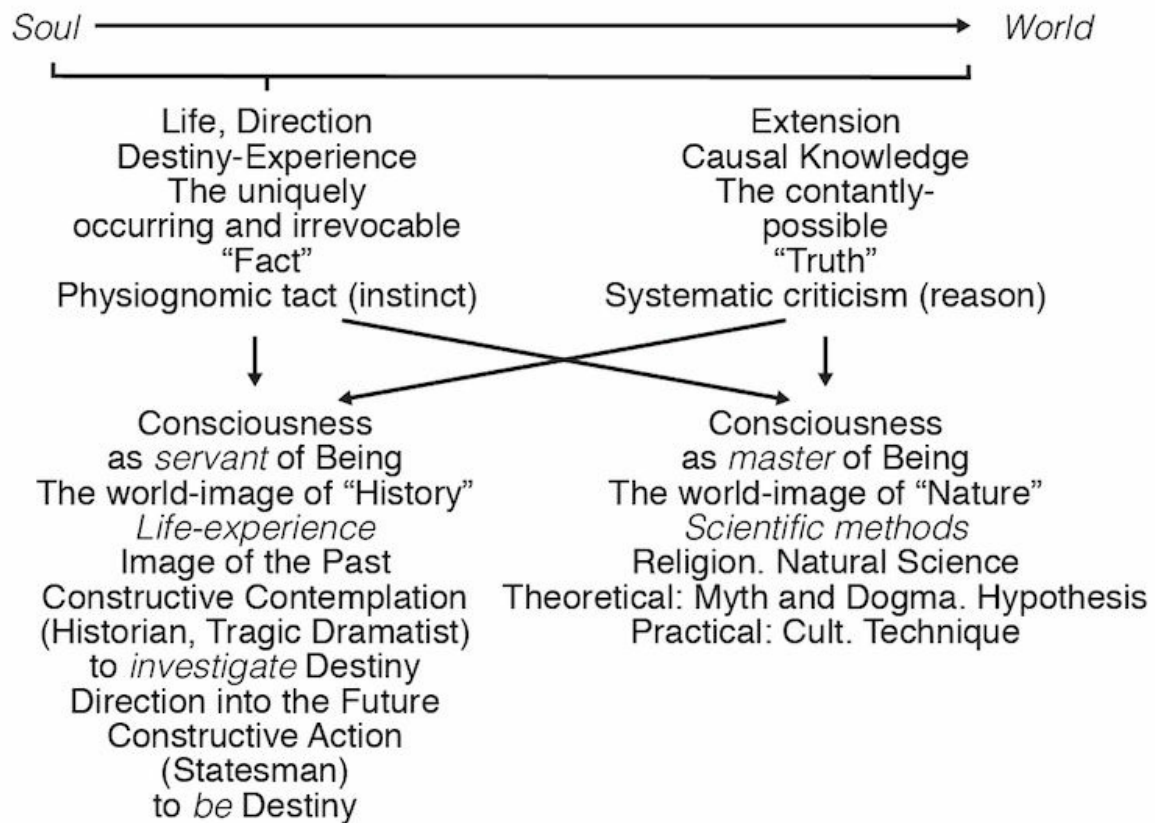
Soul World

Life, Direction
Destiny-Experience
The uniquely occurring and irrevocable
"Fact"
Physiognomic tact (instinct)

Extension
Causal Knowledge
The contantly-possible
"Truth"
Systematic criticism (reason)

Consciousness
as servant of Being
The world-image of "History"
Life-experience
Image of the Past
Constructive Contemplation
(Historian, Tragic Dramatist)
to investigate Destiny
Direction into the Future
Constructive Action
(Statesman)
to be Destiny

Consciousness
as master of Being
The world-image of "Nature"
Scientific methods
Religion. Natural Science
Theoretical: Myth and Dogma. Hypothesis
Practical: Cult. Technique